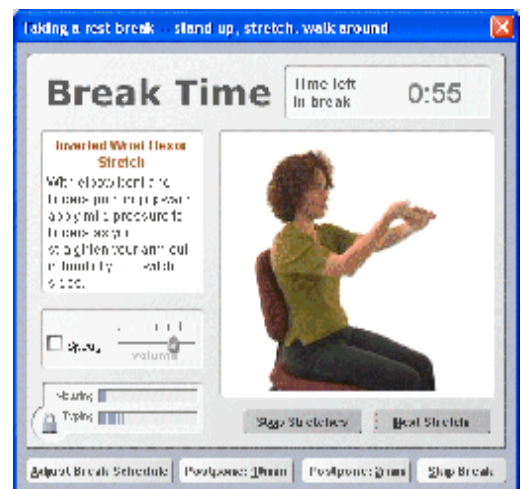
Taking a rest break - stand up, stretch, walk around

Break Time

Time left in break 0:55

Inverted Wrist Flexor Stretch

With elbow bent and fingers pointing down, apply mild pressure to fingers as you straighten your arm out in front of you. Switch sides.

Speak

Volume

Mousing

Typing

Stop Stretches

Next Stretch

Adjust Break Schedule

Postpone: 1Min

Postpone: 5min

Skip Break